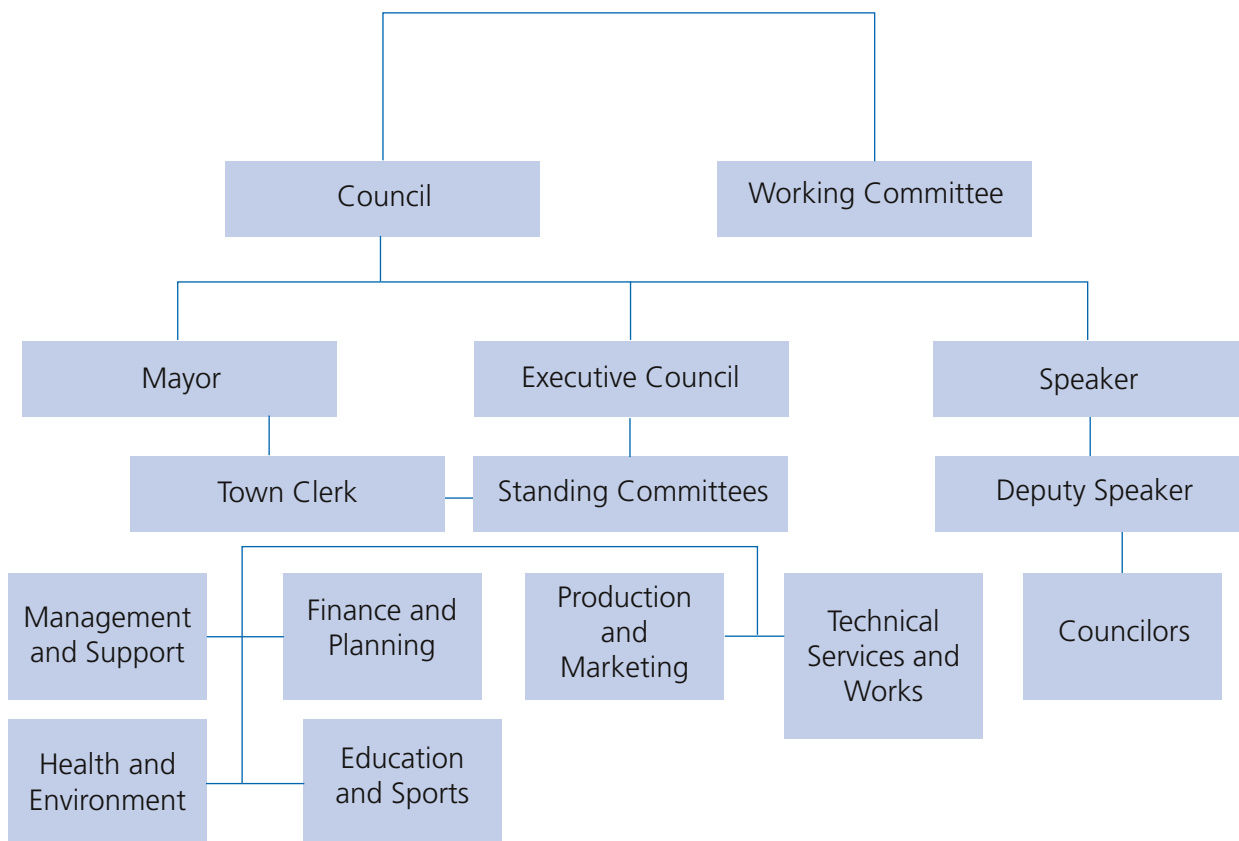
Council

Working Committee

Mayor

Executive Council

Speaker

Town Clerk

Standing Committees

Deputy Speaker

Management and Support

Finance and Planning

Production and Marketing

Technical Services and Works

Councilors

Health and Environment

Education and Sports